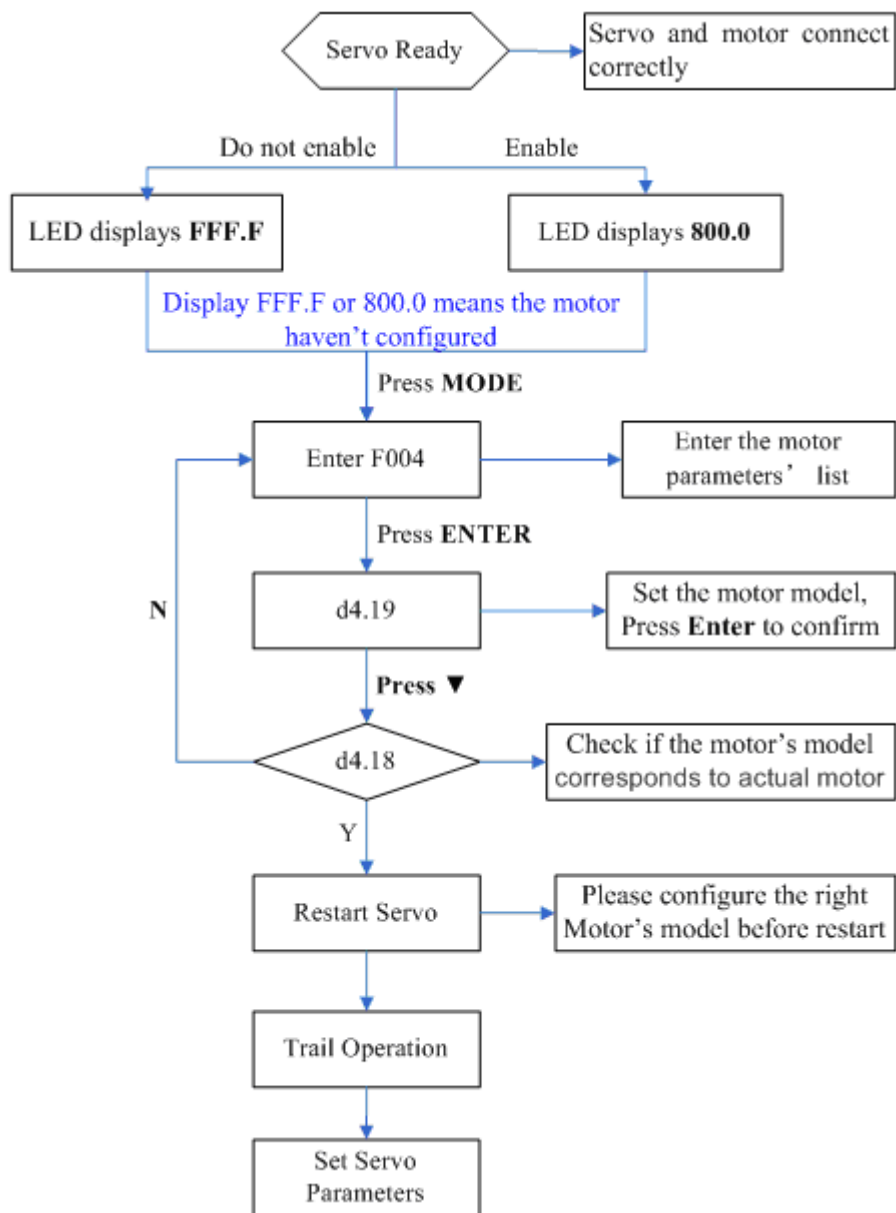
Servo Ready

Servo and motor connect correctly

Do not enable

Enable

LED displays **FFF.F**

LED displays **800.0**

Display FFF.F or 800.0 means the motor haven’t configured

Press **MODE**

Enter F004

Enter the motor parameters’ list

Press **ENTER**

d4.19

Set the motor model, Press **Enter** to confirm

N

Press ▼

d4.18

Check if the motor’s model corresponds to actual motor

Y

Restart Servo

Please configure the right Motor’s model before restart

Trail Operation

Set Servo Parameters